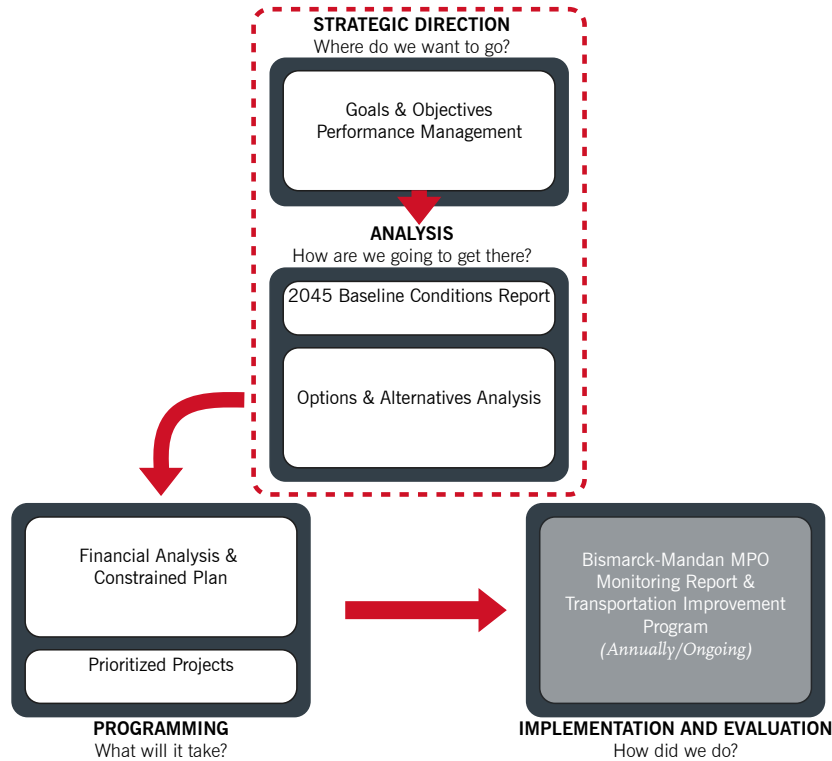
STRATEGIC DIRECTION
Where do we want to go?

Goals & Objectives
Performance Management

ANALYSIS
How are we going to get there?

2045 Baseline Conditions Report

Options & Alternatives Analysis

Financial Analysis & Constrained Plan

Prioritized Projects

PROGRAMMING
What will it take?

Bismarck-Mandan MPO Monitoring Report & Transportation Improvement Program
(Annually/Ongoing)

IMPLEMENTATION AND EVALUATION
How did we do?